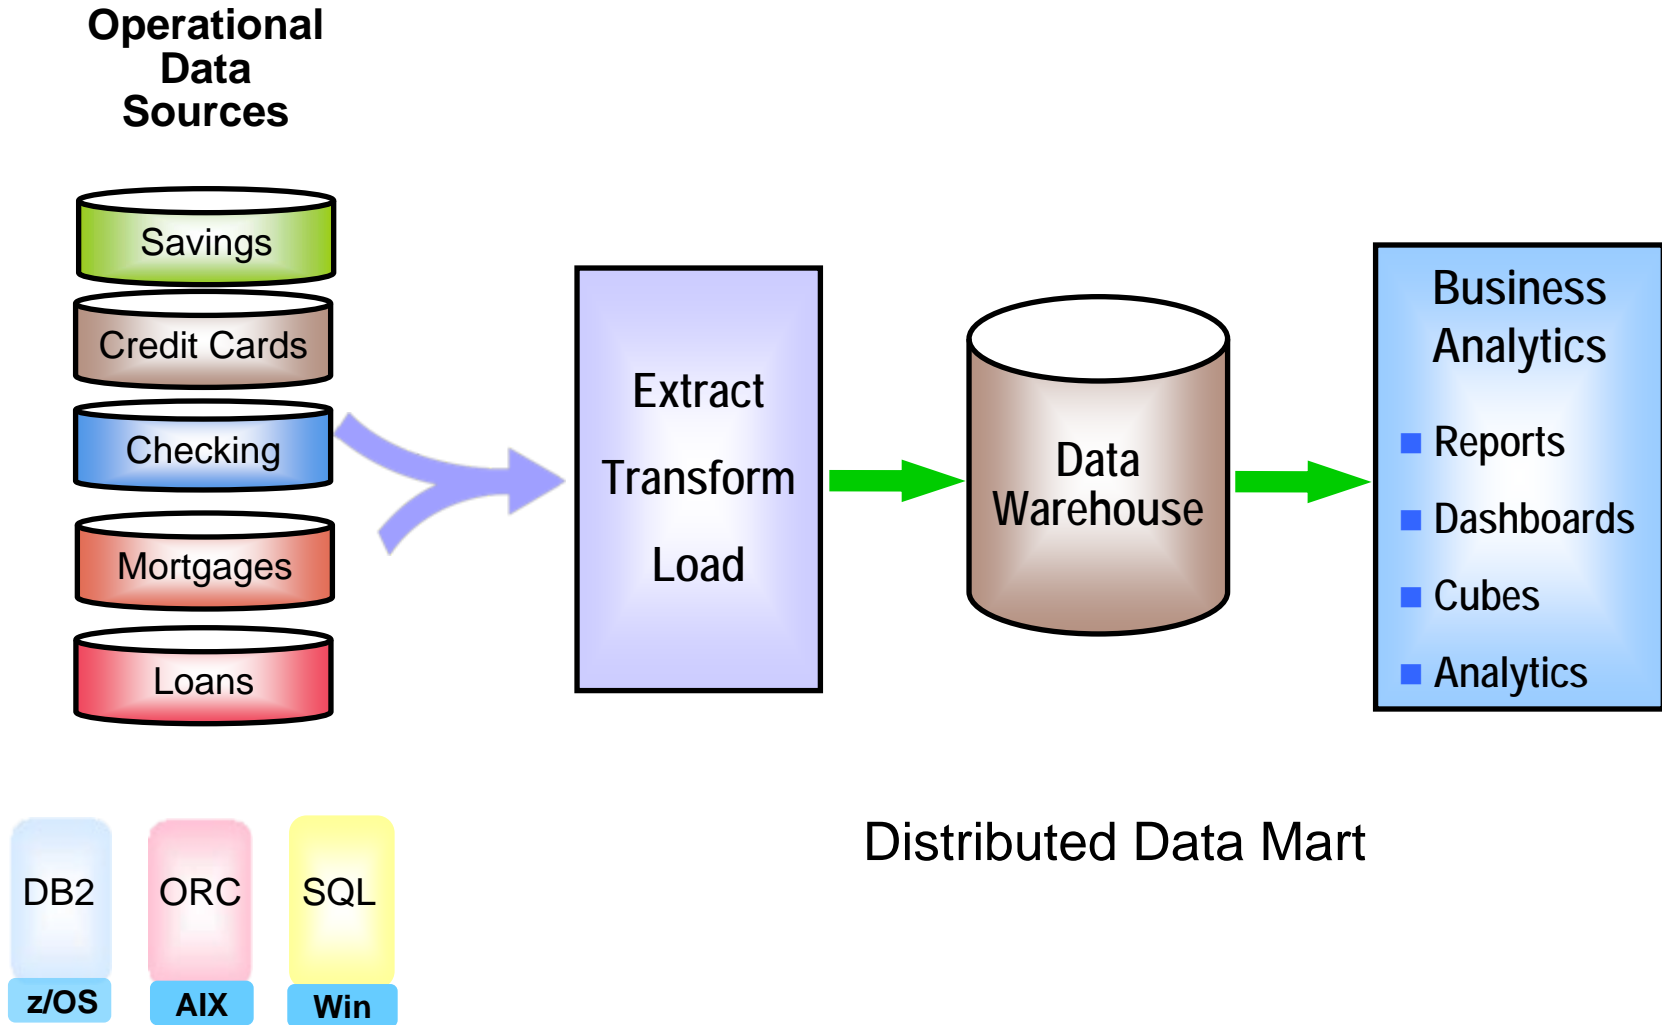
Operational Data Sources

Savings

Credit Cards

Checking

Mortgages

Loans

Extract

Transform

Load

Data Warehouse

Business Analytics

Reports

Dashboards

Cubes

Analytics

DB2

z/OS

ORC

AIX

SQL

Win

Distributed Data Mart